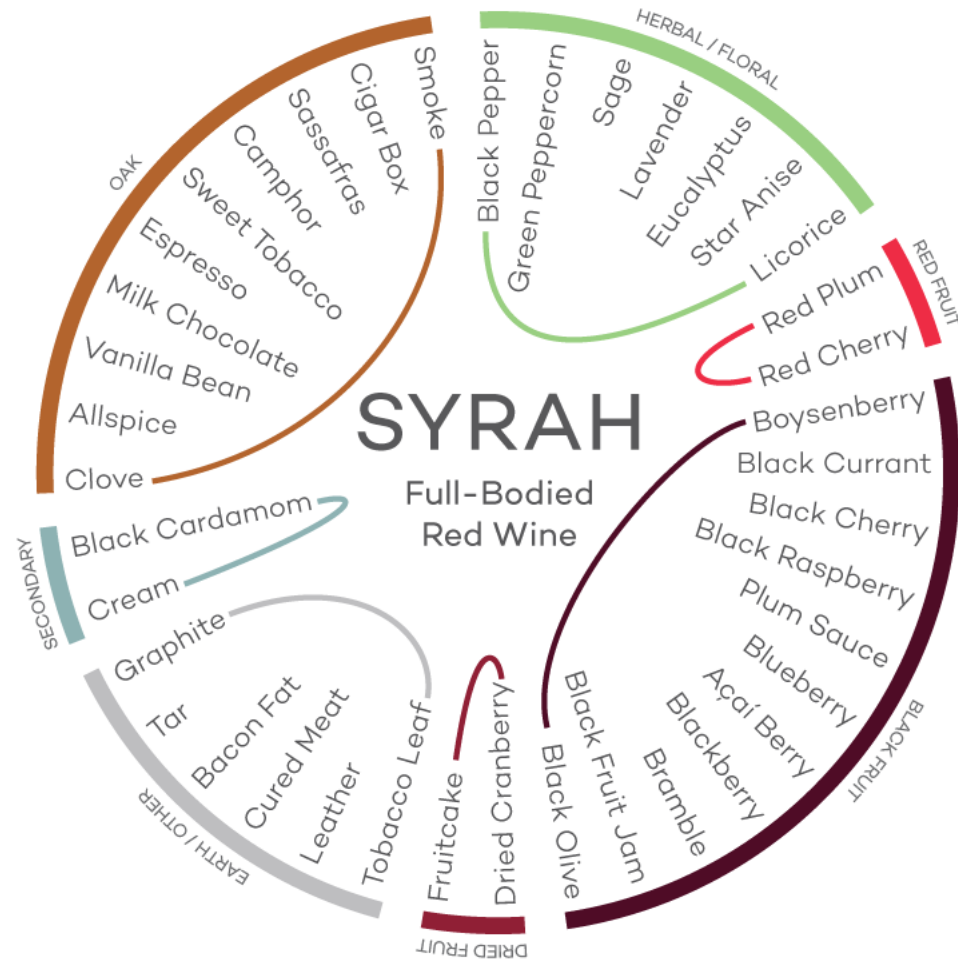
SYRAH
Full-Bodied Red Wine

HERBAL / FLORAL
Black Pepper
Green Peppercorn
Sage
Lavender
Eucalyptus
Star Anise
Licorice

RED FRUIT
Red Plum
Red Cherry

BLACK FRUIT
Boysenberry
Black Currant
Black Cherry
Black Raspberry
Plum Sauce
Blueberry
Açaí Berry
Blackberry
Bramble
Black Fruit Jam
Black Olive

DRIED FRUIT
Dried Cranberry
Fruitcake

EARTH / OTHER
Tobacco Leaf
Leather
Cured Meat
Bacon Fat
Tar
Graphite

SECONDARY
Cream
Black Cardamom

OAK
Clove
Allspice
Vanilla Bean
Milk Chocolate
Espresso
Sweet Tobacco
Camphor
Sassafras
Cigar Box
Smoke